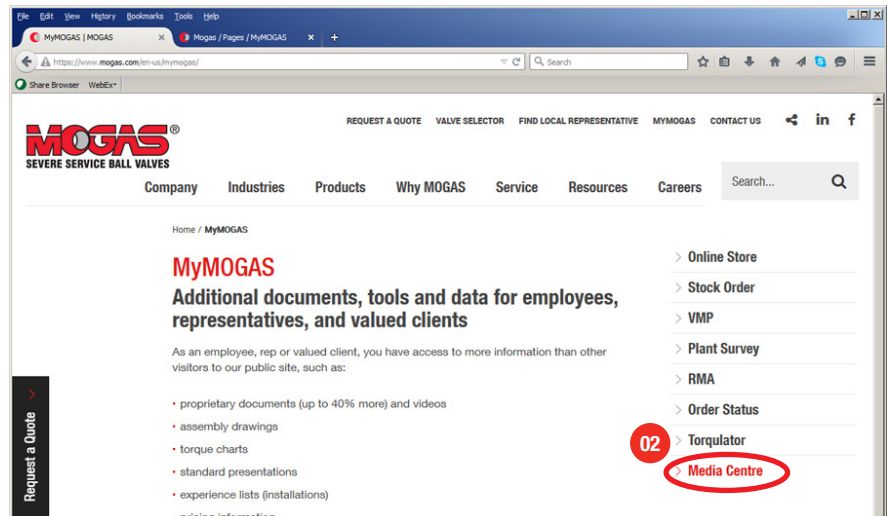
File Edit View History Bookmarks Tools Help

MyMOGAS | MOGAS ×
Mogas / Pages / MyMOGAS ×
+

https://www.mogas.com/en-us/mymogas/

Search

Share Browser WebEx

MOGAS®
SEVERE SERVICE BALL VALVES

REQUEST A QUOTE VALVE SELECTOR FIND LOCAL REPRESENTATIVE MYMOGAS CONTACT US

Company Industries Products Why MOGAS Service Resources Careers

Search...

Home / MyMOGAS

MyMOGAS

Additional documents, tools and data for employees, representatives, and valued clients

As an employee, rep or valued client, you have access to more information than other visitors to our public site, such as:

• proprietary documents (up to 40% more) and videos
• assembly drawings
• torque charts
• standard presentations
• experience lists (installations)
• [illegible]

Online Store
Stock Order
VMP
Plant Survey
RMA
Order Status
Torqulator
02
Media Centre

Request a Quote